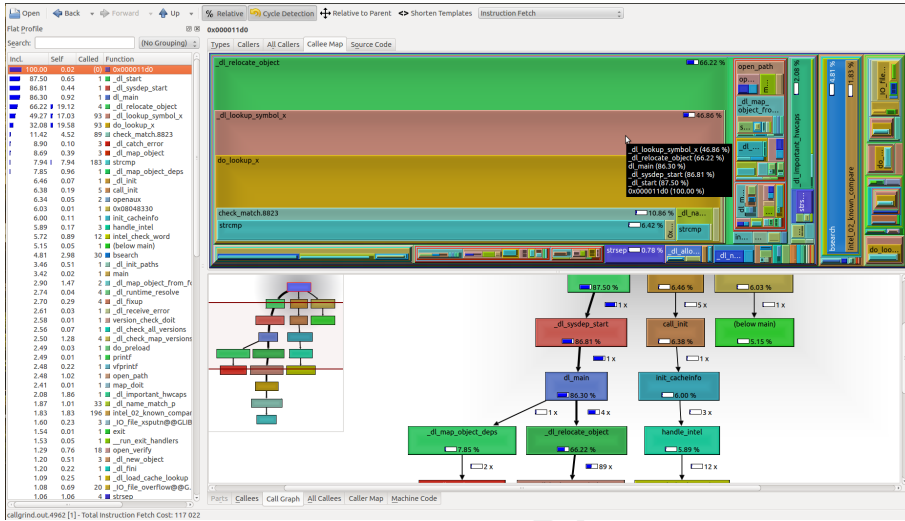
Open Back Forward Up % Relative Cycle Detection Relative to Parent Shorten Templates Instruction Fetch

Flat Profile
Search: (No Grouping)

| Incl. | Self | Called | Function |
|---|---|---|---|
| 100.00 | 0.02 | (0) | 0x000011d0 |
| 87.50 | 0.65 | 1 | _dl_start |
| 86.81 | 0.44 | 1 | _dl_sysdep_start |
| 86.30 | 0.92 | 1 | dl_main |
| 66.22 | 19.12 | 4 | _dl_relocate_object |
| 49.27 | 17.03 | 93 | _dl_lookup_symbol_x |
| 32.08 | 19.58 | 93 | do_lookup_x |
| 11.42 | 4.52 | 89 | check_match.8823 |
| 8.90 | 0.10 | 3 | _dl_catch_error |
| 8.69 | 0.39 | 2 | _dl_map_object |
| 7.94 | 7.94 | 183 | strcmp |
| 7.85 | 0.96 | 1 | _dl_map_object_deps |
| 6.46 | 0.07 | 1 | _dl_init |
| 6.38 | 0.19 | 5 | call_init |
| 6.34 | 0.05 | 2 | openaux |
| 6.03 | 0.01 | 1 | 0x08048330 |
| 6.00 | 0.11 | 1 | init_cacheinfo |
| 5.89 | 0.17 | 1 | handle_intel |
| 5.72 | 0.89 | 12 | intel_check_word |
| 5.15 | 0.05 | 1 | (below main) |
| 4.81 | 2.98 | 30 | bsearch |
| 3.46 | 0.51 | 1 | _dl_init_paths |
| 3.42 | 0.02 | 1 | main |
| 2.90 | 1.47 | 2 | _dl_map_object_from_fd |
| 2.74 | 0.04 | 4 | _dl_runtime_resolve |
| 2.70 | 0.29 | 4 | _dl_fixup |
| 2.61 | 0.03 | 1 | _dl_receive_error |
| 2.58 | 0.01 | 1 | version_check_doit |
| 2.56 | 0.11 | 1 | _dl_check_all_versions |
| 2.50 | 1.28 | 4 | _dl_check_map_versions |
| 2.49 | 0.03 | 1 | do_preload |
| 2.49 | 0.01 | 1 | printf |
| 2.48 | 0.22 | 1 | vfprintf |
| 2.48 | 1.02 | 1 | open_path |
| 2.41 | 0.01 | 1 | map_doit |
| 2.08 | 1.86 | 1 | _dl_important_hwcaps |
| 1.87 | 1.01 | 33 | _dl_name_match_p |
| 1.83 | 1.83 | 196 | intel_02_known_compare |
| 1.60 | 0.23 | 3 | _IO_file_xsputn@@GLIBC |
| 1.54 | 0.01 | 1 | exit |
| 1.53 | 0.05 | 1 | __run_exit_handlers |
| 1.29 | 0.76 | 18 | open_verify |
| 1.29 | 0.22 | 1 | _dl_new_object |
| 1.20 | 0.72 | 1 | _dl_fini |
| 1.09 | 0.25 | 1 | _dl_load_cache_lookup |
| 1.08 | 0.69 | 20 | _IO_file_overflow@@G |
| 1.06 | 1.06 | 4 | strsep |

0x000011d0
Types Callers All Callers Callee Map Source Code

_dl_relocate_object 66.22 %
_dl_lookup_symbol_x 46.86 %
do_lookup_x
check_match.8823 10.86 %
strcmp 6.42 %
strcmp
strsep 0.78 %
_dl_allo
open_path
_dl_map_object_fro
_dl_important_hwcaps 2.08 %
4.81 %
1.83 %
bsearch
intel_02_known_compare
_IO_file
do_loo

_dl_lookup_symbol_x (46.86 %)
_dl_relocate_object (66.22 %)
_dl_main (86.30 %)
_dl_sysdep_start (86.81 %)
_dl_start (87.50 %)
0x000011d0 (100.00 %)

87.50 % 1 x
_dl_sysdep_start 86.81 % 1 x
dl_main 86.30 % 1 x 4 x
6.46 % 5 x
call_init 6.38 % 1 x
init_cacheinfo 6.00 % 3 x
6.03 % 1 x
(below main) 5.15 %
_dl_map_object_deps 7.85 % 2 x
_dl_relocate_object 66.22 % 89 x
handle_intel 5.89 % 12 x

Parts Callees Call Graph All Callees Caller Map Machine Code

callgrind.out.4962 [1] - Total Instruction Fetch Cost: 117 022